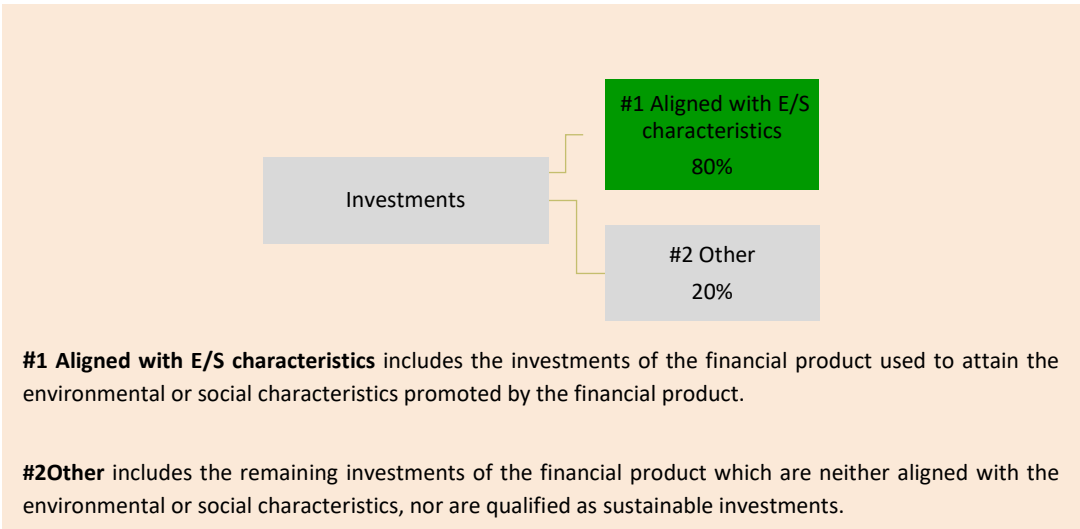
Investments

#1 Aligned with E/S characteristics
80%

#2 Other
20%

**#1 Aligned with E/S characteristics** includes the investments of the financial product used to attain the environmental or social characteristics promoted by the financial product.

**#2Other** includes the remaining investments of the financial product which are neither aligned with the environmental or social characteristics, nor are qualified as sustainable investments.